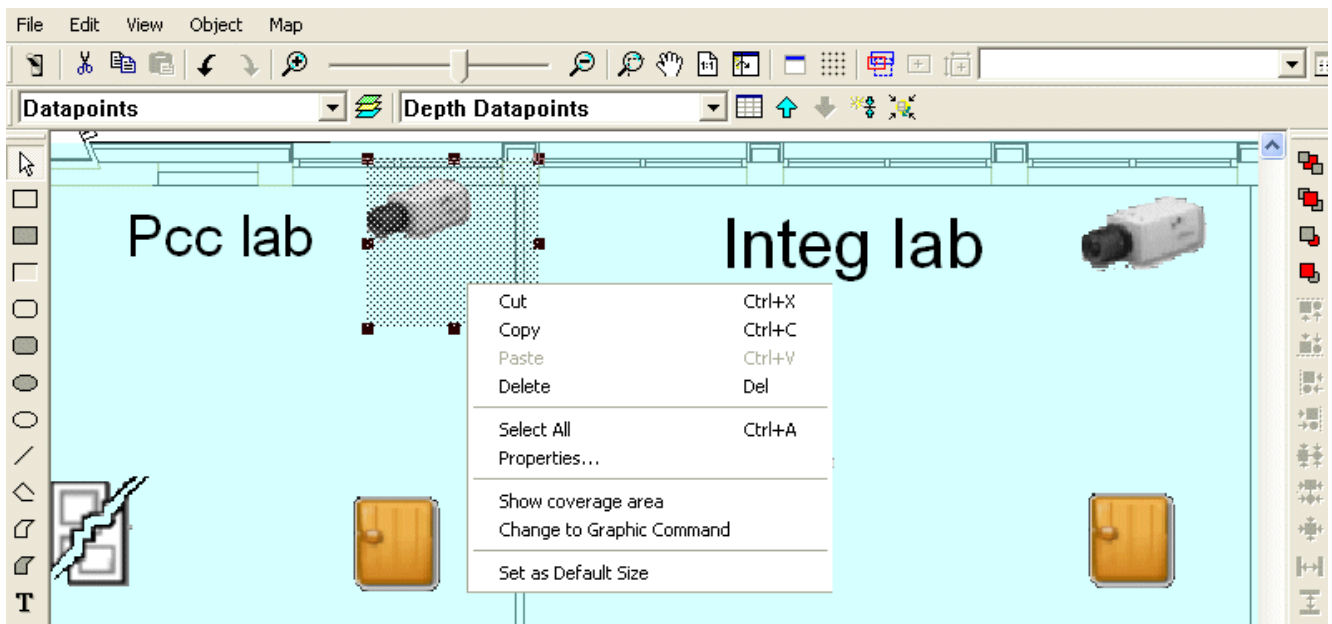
File Edit View Object Map

Datapoints

Depth Datapoints

Pcc lab

Integ lab

| | |
|---|---|
| Cut | Ctrl+X |
| Copy | Ctrl+C |
| Paste | Ctrl+V |
| Delete | Del |
| Select All | Ctrl+A |
| Properties... | |
| Show coverage area | |
| Change to Graphic Command | |
| Set as Default Size | |

T